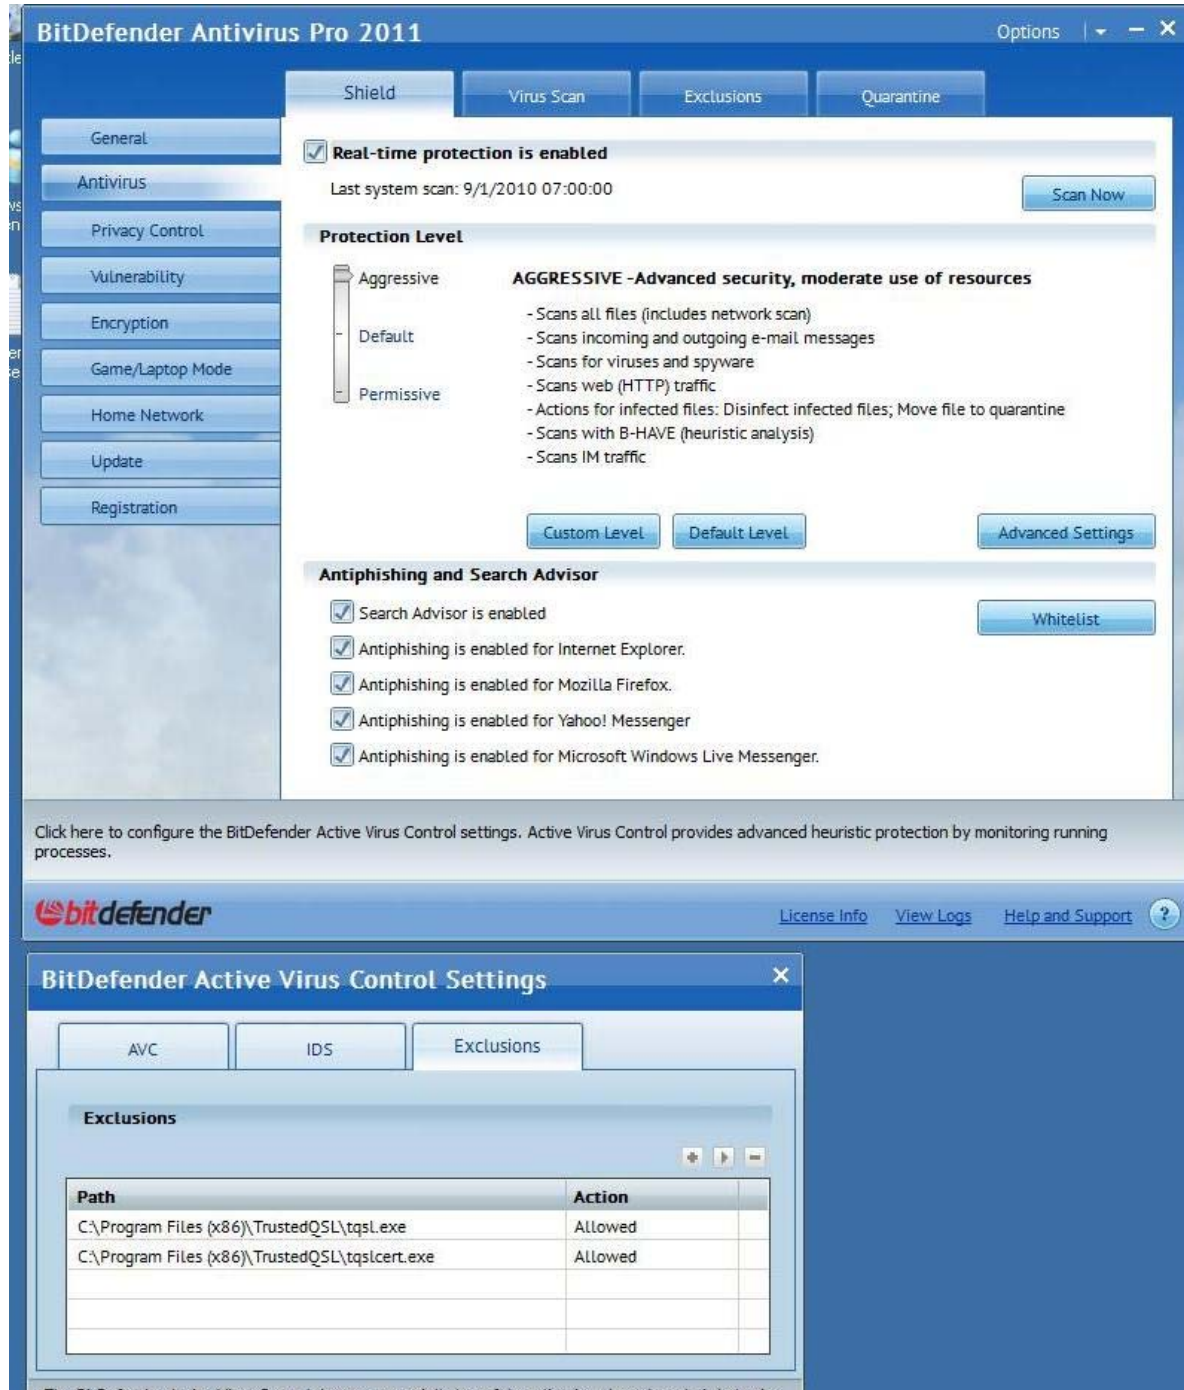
BitDefender Antivirus Pro 2011

Options

Shield

Virus Scan

Exclusions

Quarantine

General

Antivirus

Privacy Control

Vulnerability

Encryption

Game/Laptop Mode

Home Network

Update

Registration

Real-time protection is enabled

Last system scan: 9/1/2010 07:00:00

Scan Now

Protection Level

Aggressive

Default

Permissive

AGGRESSIVE -Advanced security, moderate use of resources

- Scans all files (includes network scan)
- Scans incoming and outgoing e-mail messages
- Scans for viruses and spyware
- Scans web (HTTP) traffic
- Actions for infected files: Disinfect infected files; Move file to quarantine
- Scans with B-HAVE (heuristic analysis)
- Scans IM traffic

Custom Level

Default Level

Advanced Settings

Antiphishing and Search Advisor

Search Advisor is enabled

Whitelist

Antiphishing is enabled for Internet Explorer.

Antiphishing is enabled for Mozilla Firefox.

Antiphishing is enabled for Yahoo! Messenger

Antiphishing is enabled for Microsoft Windows Live Messenger.

Click here to configure the BitDefender Active Virus Control settings. Active Virus Control provides advanced heuristic protection by monitoring running processes.

bitdefender

License Info

View Logs

Help and Support

?

BitDefender Active Virus Control Settings

AVC

IDS

Exclusions

Exclusions

| Path | Action |
|---|---|
| C:\Program Files (x86)\TrustedQSL\tqsl.exe | Allowed |
| C:\Program Files (x86)\TrustedQSL\tqslcert.exe | Allowed |
| | |
| | |
| | |

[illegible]